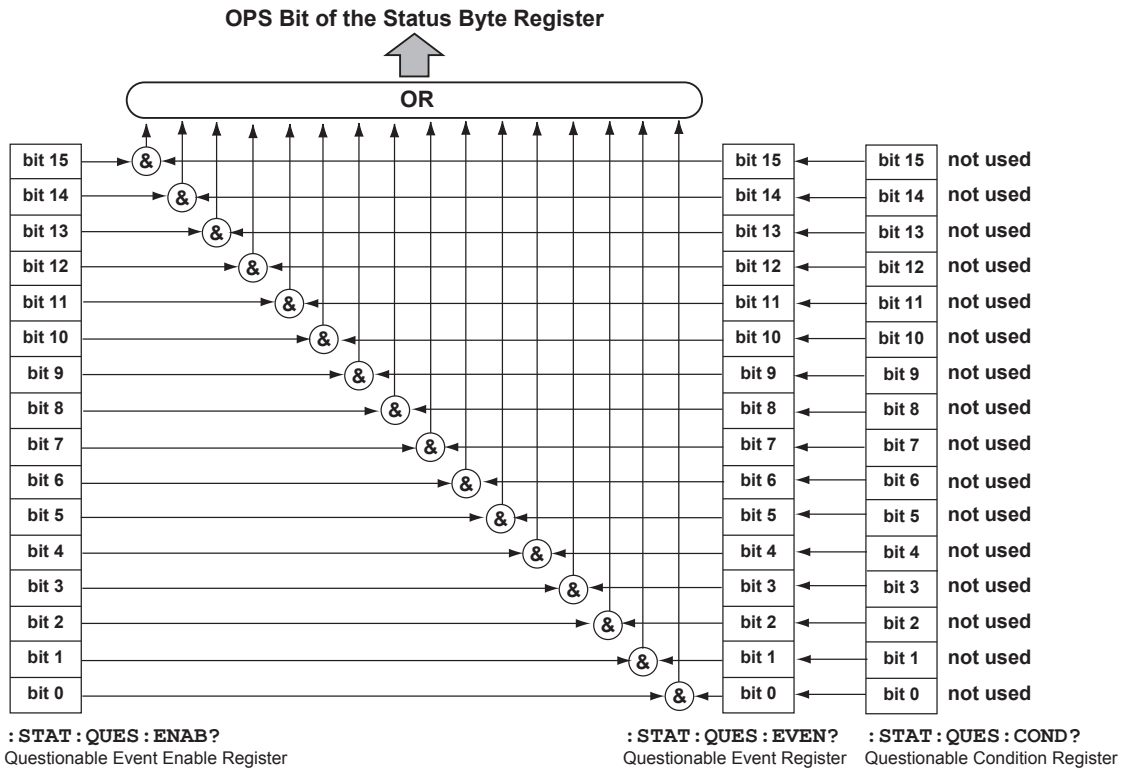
OPS Bit of the Status Byte Register

OR

| bit 15 |
|---|
| bit 14 |
| bit 13 |
| bit 12 |
| bit 11 |
| bit 10 |
| bit 9 |
| bit 8 |
| bit 7 |
| bit 6 |
| bit 5 |
| bit 4 |
| bit 3 |
| bit 2 |
| bit 1 |
| bit 0 |

& & & & & & & & & & & & & & & &

| bit 15 |
|---|
| bit 14 |
| bit 13 |
| bit 12 |
| bit 11 |
| bit 10 |
| bit 9 |
| bit 8 |
| bit 7 |
| bit 6 |
| bit 5 |
| bit 4 |
| bit 3 |
| bit 2 |
| bit 1 |
| bit 0 |

| bit 15 | not used |
|---|---|
| bit 14 | not used |
| bit 13 | not used |
| bit 12 | not used |
| bit 11 | not used |
| bit 10 | not used |
| bit 9 | not used |
| bit 8 | not used |
| bit 7 | not used |
| bit 6 | not used |
| bit 5 | not used |
| bit 4 | not used |
| bit 3 | not used |
| bit 2 | not used |
| bit 1 | not used |
| bit 0 | not used |

:STAT:QUES:ENAB?
Questionable Event Enable Register

:STAT:QUES:EVEN?
Questionable Event Register

:STAT:QUES:COND?
Questionable Condition Register